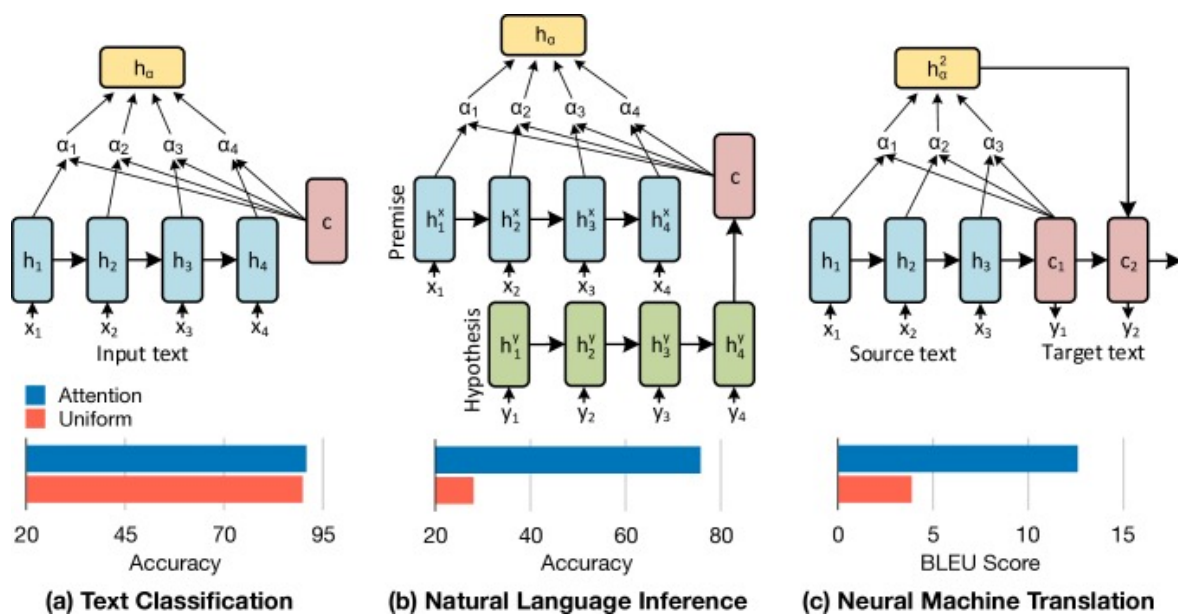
$h_\alpha$

$\alpha_1$ $\alpha_2$ $\alpha_3$ $\alpha_4$

$h_1$ $h_2$ $h_3$ $h_4$ c

$x_1$ $x_2$ $x_3$ $x_4$

Input text

Attention
Uniform

20 45 70 95
Accuracy

(a) Text Classification

$h_\alpha$

$\alpha_1$ $\alpha_2$ $\alpha_3$ $\alpha_4$

Premise

$h_1^x$ $h_2^x$ $h_3^x$ $h_4^x$ c

$x_1$ $x_2$ $x_3$ $x_4$

Hypothesis

$h_1^y$ $h_2^y$ $h_3^y$ $h_4^y$

$y_1$ $y_2$ $y_3$ $y_4$

20 40 60 80
Accuracy

(b) Natural Language Inference

$h_\alpha^2$

$\alpha_1$ $\alpha_2$ $\alpha_3$

$h_1$ $h_2$ $h_3$ $c_1$ $c_2$

$x_1$ $x_2$ $x_3$ $y_1$ $y_2$

Source text Target text

0 5 10 15
BLEU Score

(c) Neural Machine Translation